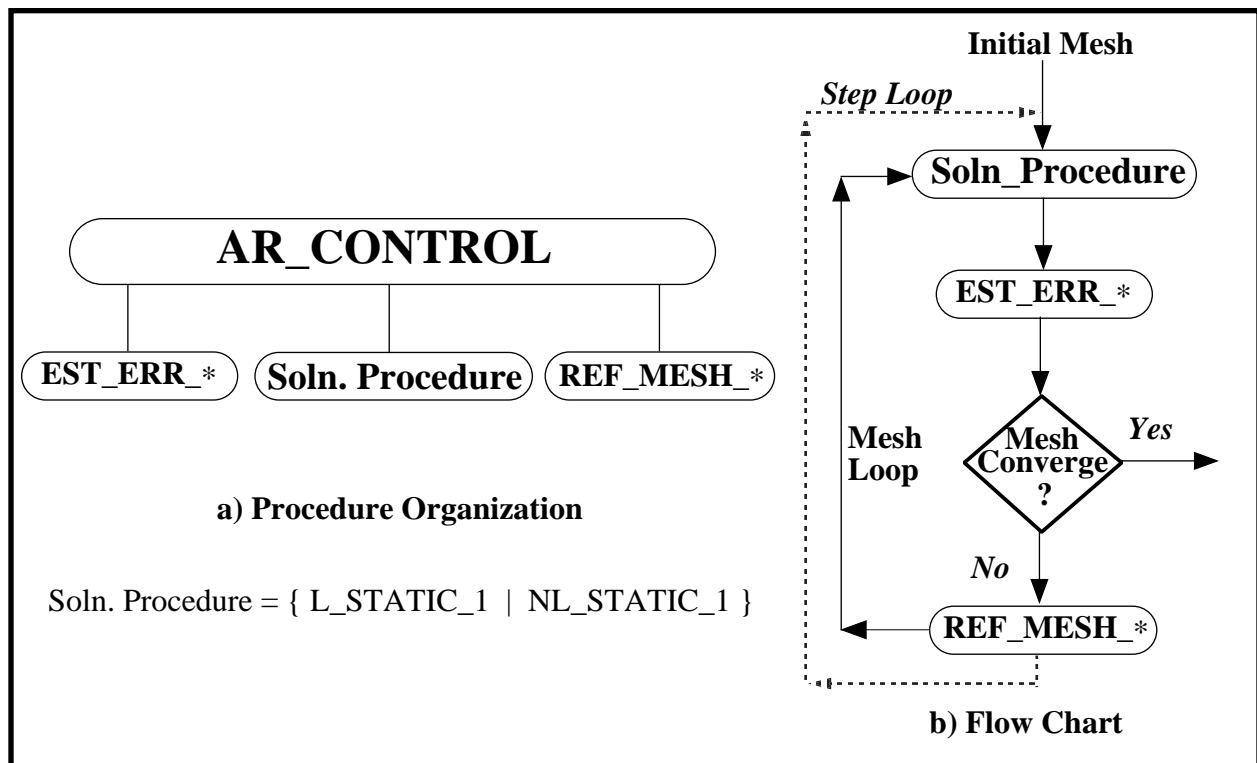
AR_CONTROL

EST_ERR_*

Soln. Procedure

REF_MESH_*

a) Procedure Organization

Soln. Procedure = { L_STATIC_1 | NL_STATIC_1 }

Initial Mesh

Step Loop

Soln_Procedure

EST_ERR_*

Mesh Loop

Mesh Converge ?

Yes

No

REF_MESH_*

b) Flow Chart